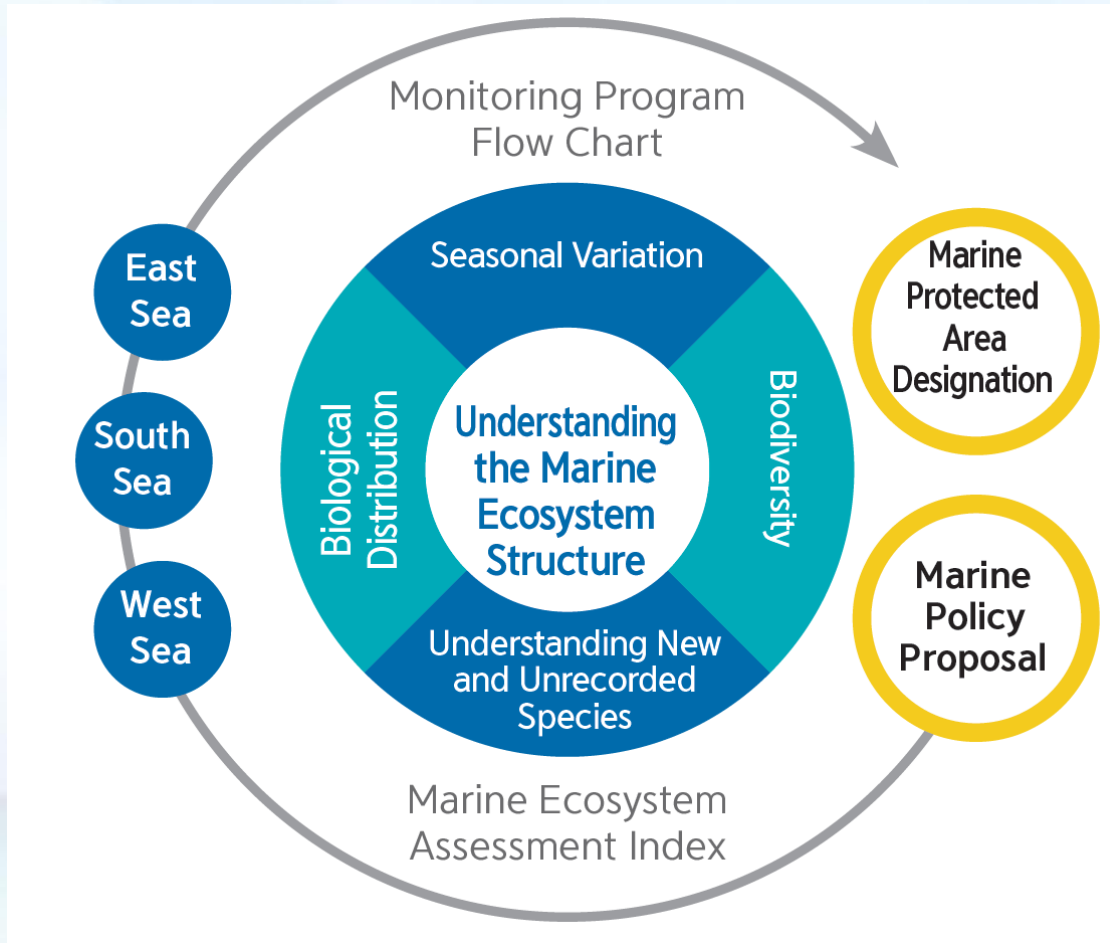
Monitoring Program Flow Chart

East Sea

South Sea

West Sea

Seasonal Variation

Biological Distribution

Understanding the Marine Ecosystem Structure

Biodiversity

Understanding New and Unrecorded Species

Marine Protected Area Designation

Marine Policy Proposal

Marine Ecosystem Assessment Index